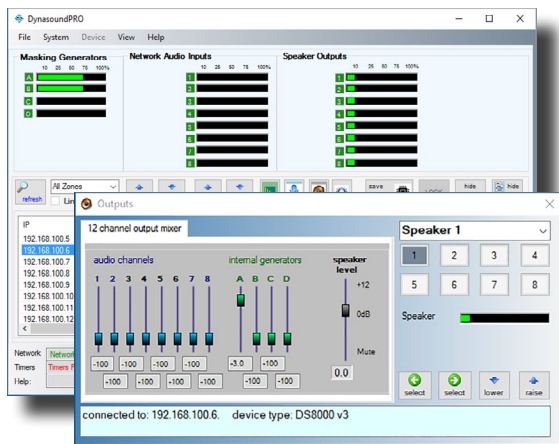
DynasoundPRO

File System Device View Help

Masking Generators

10 25 50 75 100%

A
B
C
D

Network Audio Inputs

10 25 50 75 100%

1
2
3
4
5
6
7
8

Speaker Outputs

10 25 50 75 100%

1
2
3
4
5
6
7
8

refresh

All Zones

Lin

save

LOCK

hide

hide

IP

192.168.100.5
192.168.100.6
192.168.100.7
192.168.100.8
192.168.100.9
192.168.100.10
192.168.100.11
192.168.100.12

Network: Network

Timers: Timers F

Help:

Outputs

12 channel output mixer

audio channels

1 2 3 4 5 6 7 8

-100 -100 -100 -100
-100 -100 -100 -100

internal generators

A B C D

-3.0 -100
-100 -100

speaker level

+12

0dB

Mute

0.0

Speaker 1

1 2 3 4
5 6 7 8

Speaker

select select lower raise

connected to: 192.168.100.6. device type: DS8000 v3